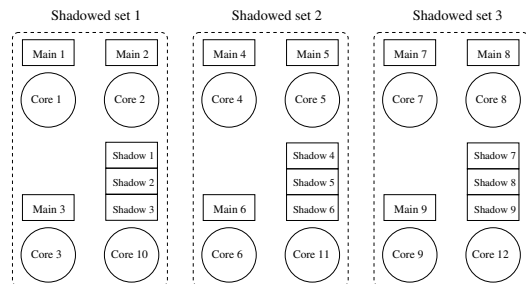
Shadowed set 1

Main 1
Main 2
Core 1
Core 2
Shadow 1
Shadow 2
Main 3
Shadow 3
Core 3
Core 10

Shadowed set 2

Main 4
Main 5
Core 4
Core 5
Shadow 4
Shadow 5
Main 6
Shadow 6
Core 6
Core 11

Shadowed set 3

Main 7
Main 8
Core 7
Core 8
Shadow 7
Shadow 8
Main 9
Shadow 9
Core 9
Core 12